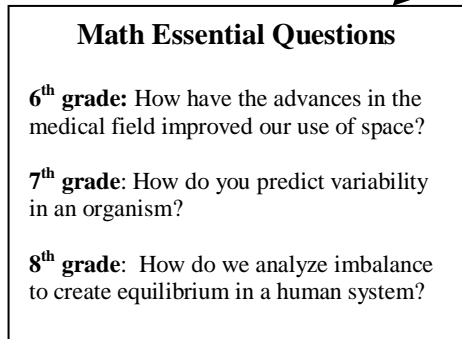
**Math Essential Questions**

**6$^{th}$ grade:** How have the advances in the medical field improved our use of space?

**7$^{th}$ grade**: How do you predict variability in an organism?

**8$^{th}$ grade**: How do we analyze imbalance to create equilibrium in a human system?